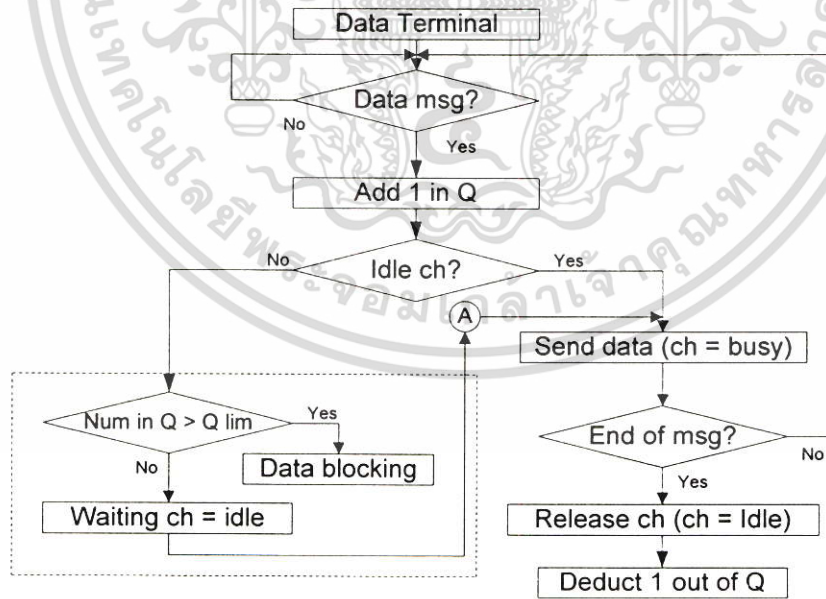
Data Terminal

Data msg?

No

Yes

Add 1 in Q

No

Idle ch?

Yes

A

Send data (ch = busy)

Num in Q > Q lim

Yes

Data blocking

No

End of msg?

No

Yes

Waiting ch = idle

Release ch (ch = Idle)

Deduct 1 out of Q